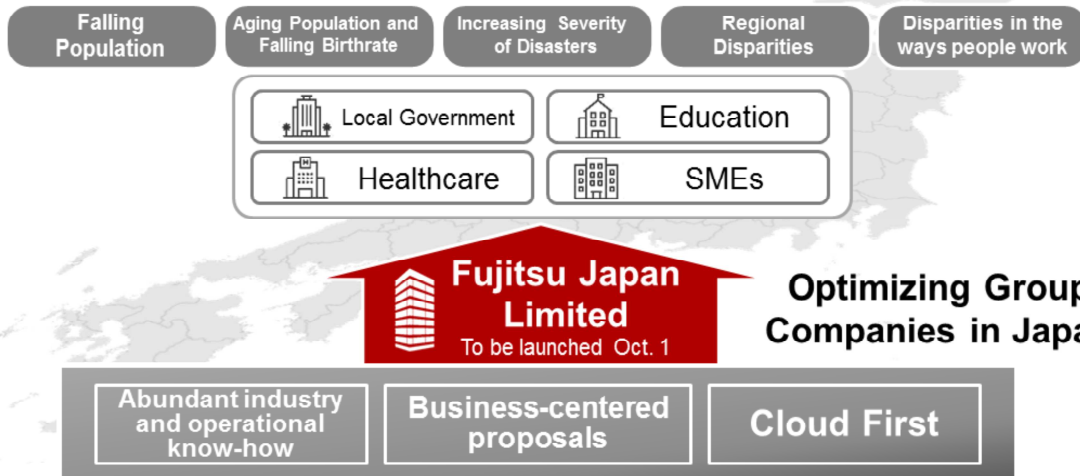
Falling Population

Aging Population and Falling Birthrate

Increasing Severity of Disasters

Regional Disparities

Disparities in the ways people work

Local Government

Education

Healthcare

SMEs

Fujitsu Japan Limited

To be launched Oct. 1

Optimizing Group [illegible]

Companies in Japa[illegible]

Abundant industry and operational know-how

Business-centered proposals

Cloud First